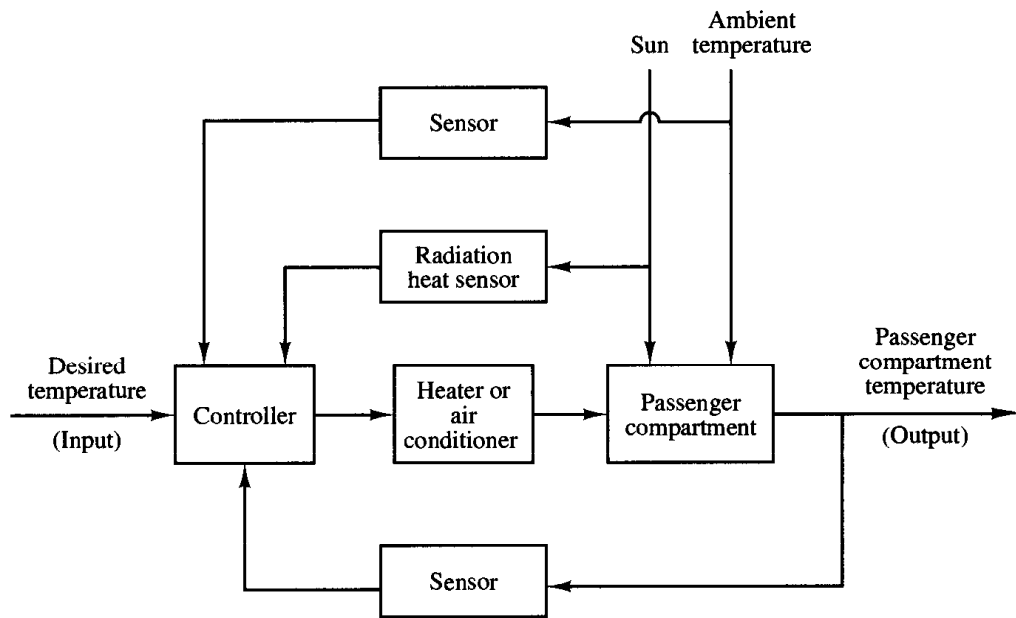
Sun

Ambient temperature

Sensor

Radiation heat sensor

Desired temperature

(Input)

Controller

Heater or air conditioner

Passenger compartment

Passenger compartment temperature

(Output)

Sensor